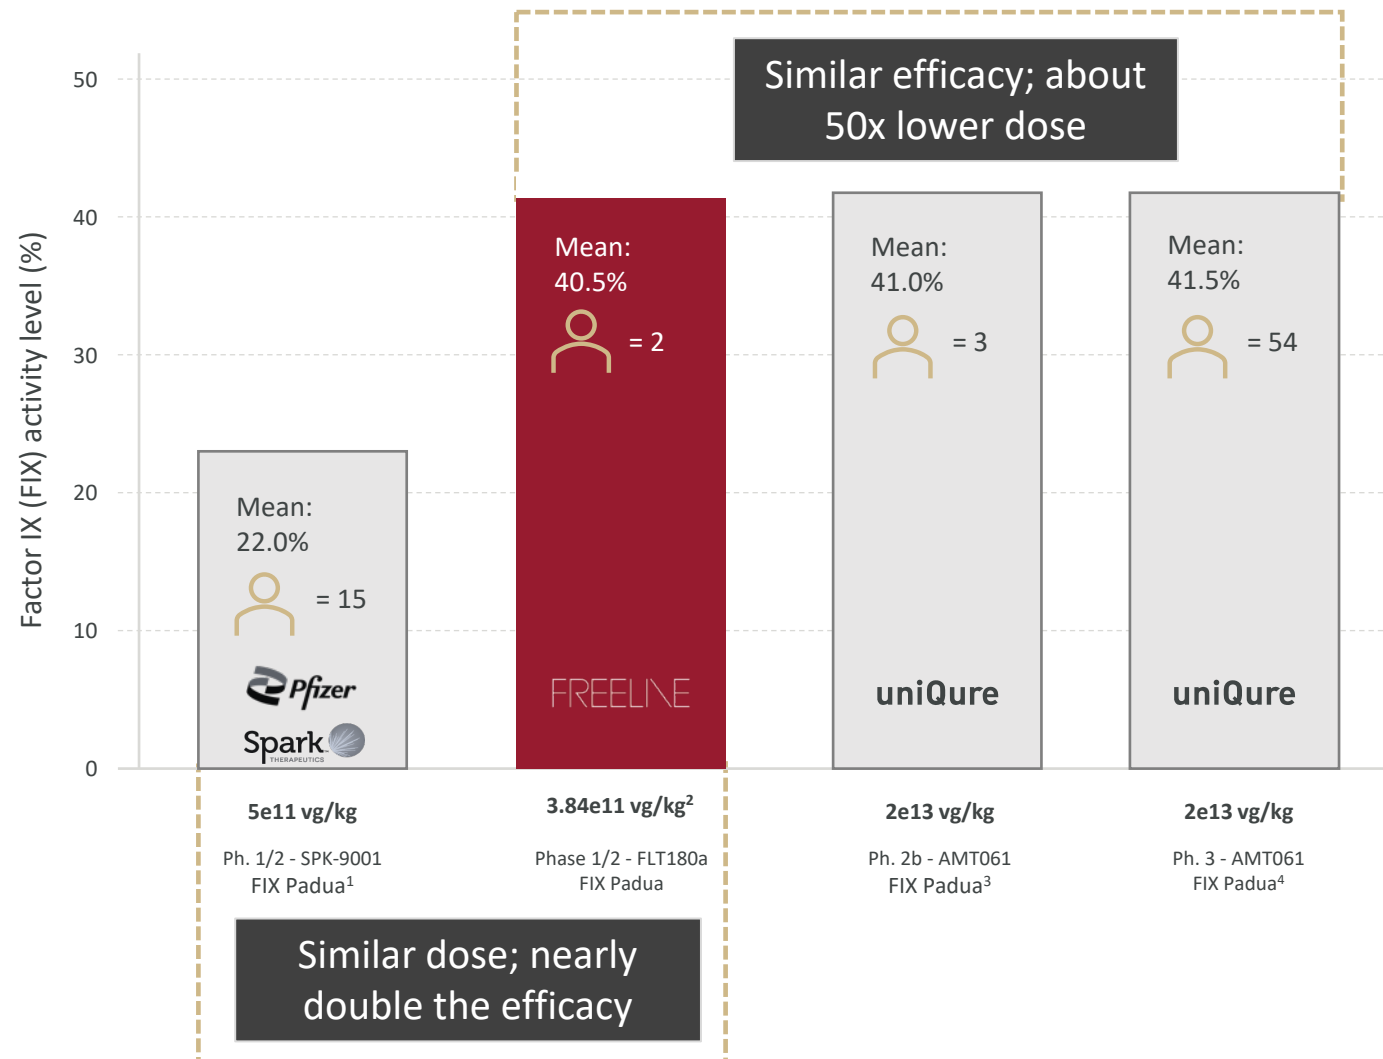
Similar efficacy; about 50x lower dose

50
40
30
20
10
0

Factor IX (FIX) activity level (%)

Mean: 22.0%
= 15
Pfizer
Spark THERAPEUTICS

Mean: 40.5%
= 2
FREELINE

Mean: 41.0%
= 3
uniQure

Mean: 41.5%
= 54
uniQure

5e11 vg/kg
Ph. 1/2 - SPK-9001
FIX Padua$^1$

3.84e11 vg/kg$^2$
Phase 1/2 - FLT180a
FIX Padua

2e13 vg/kg
Ph. 2b - AMT061
FIX Padua$^3$

2e13 vg/kg
Ph. 3 - AMT061
FIX Padua$^4$

Similar dose; nearly double the efficacy